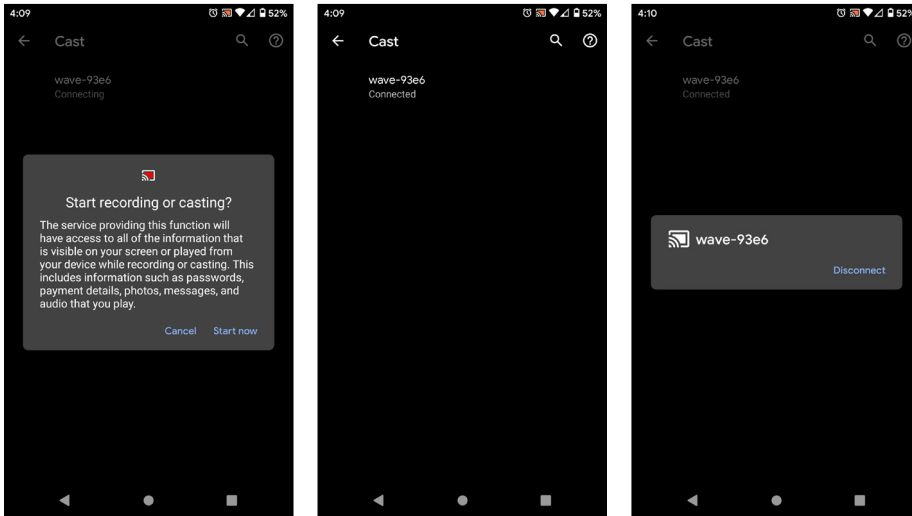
4:09 52%

Cast

wave-93e6
Connecting

Start recording or casting?

The service providing this function will have access to all of the information that is visible on your screen or played from your device while recording or casting. This includes information such as passwords, payment details, photos, messages, and audio that you play.

Cancel Start now

4:09 52%

Cast

wave-93e6
Connected

4:10 52%

Cast

wave-93e6
Connected

wave-93e6

Disconnect